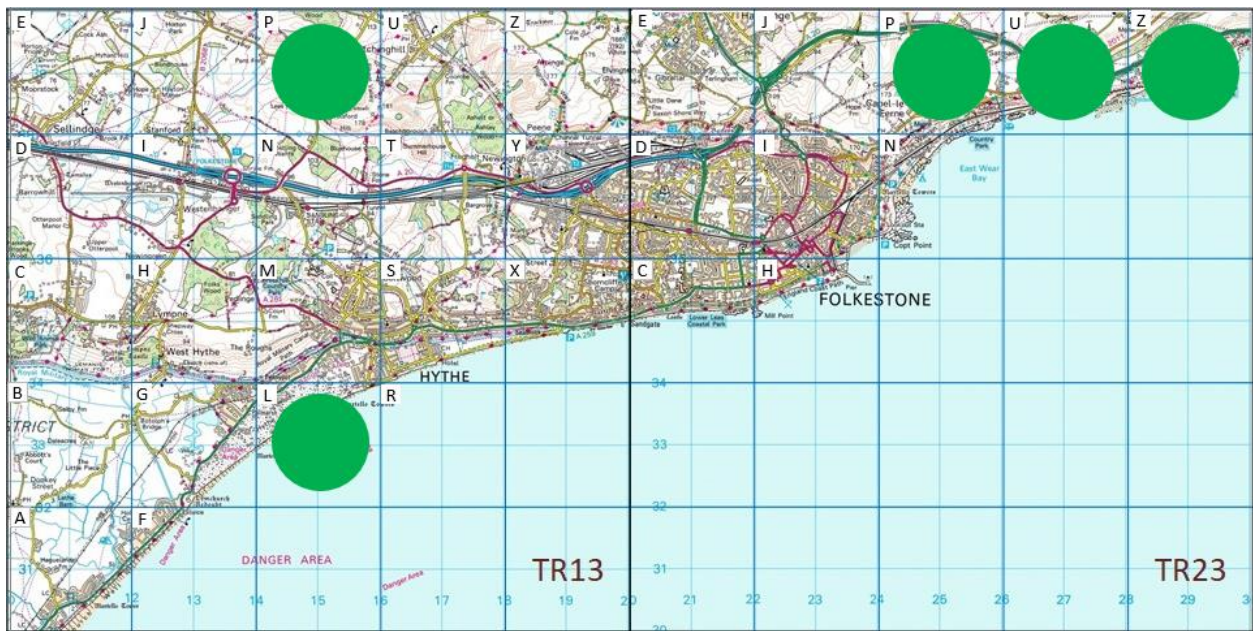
E J P U Z E J P U Z

Sellindge

D I N T Y D I N

Newington

East Wear Bay

Westenhanger

C H M S X C H

FOLKESTONE

Lympne

West Hythe

HYTHE

Sandgate

Lower Leas Coastal Park

Mill Point

Copt Point

B G L R

TRICT

34

33

32

A F

31

DANGER AREA

Danger Area

TR13

TR23

12 13 14 15 16 17 18 19 20 21 22 23 24 25 26 27 28 29 3

36

35

34

33

32

31

30